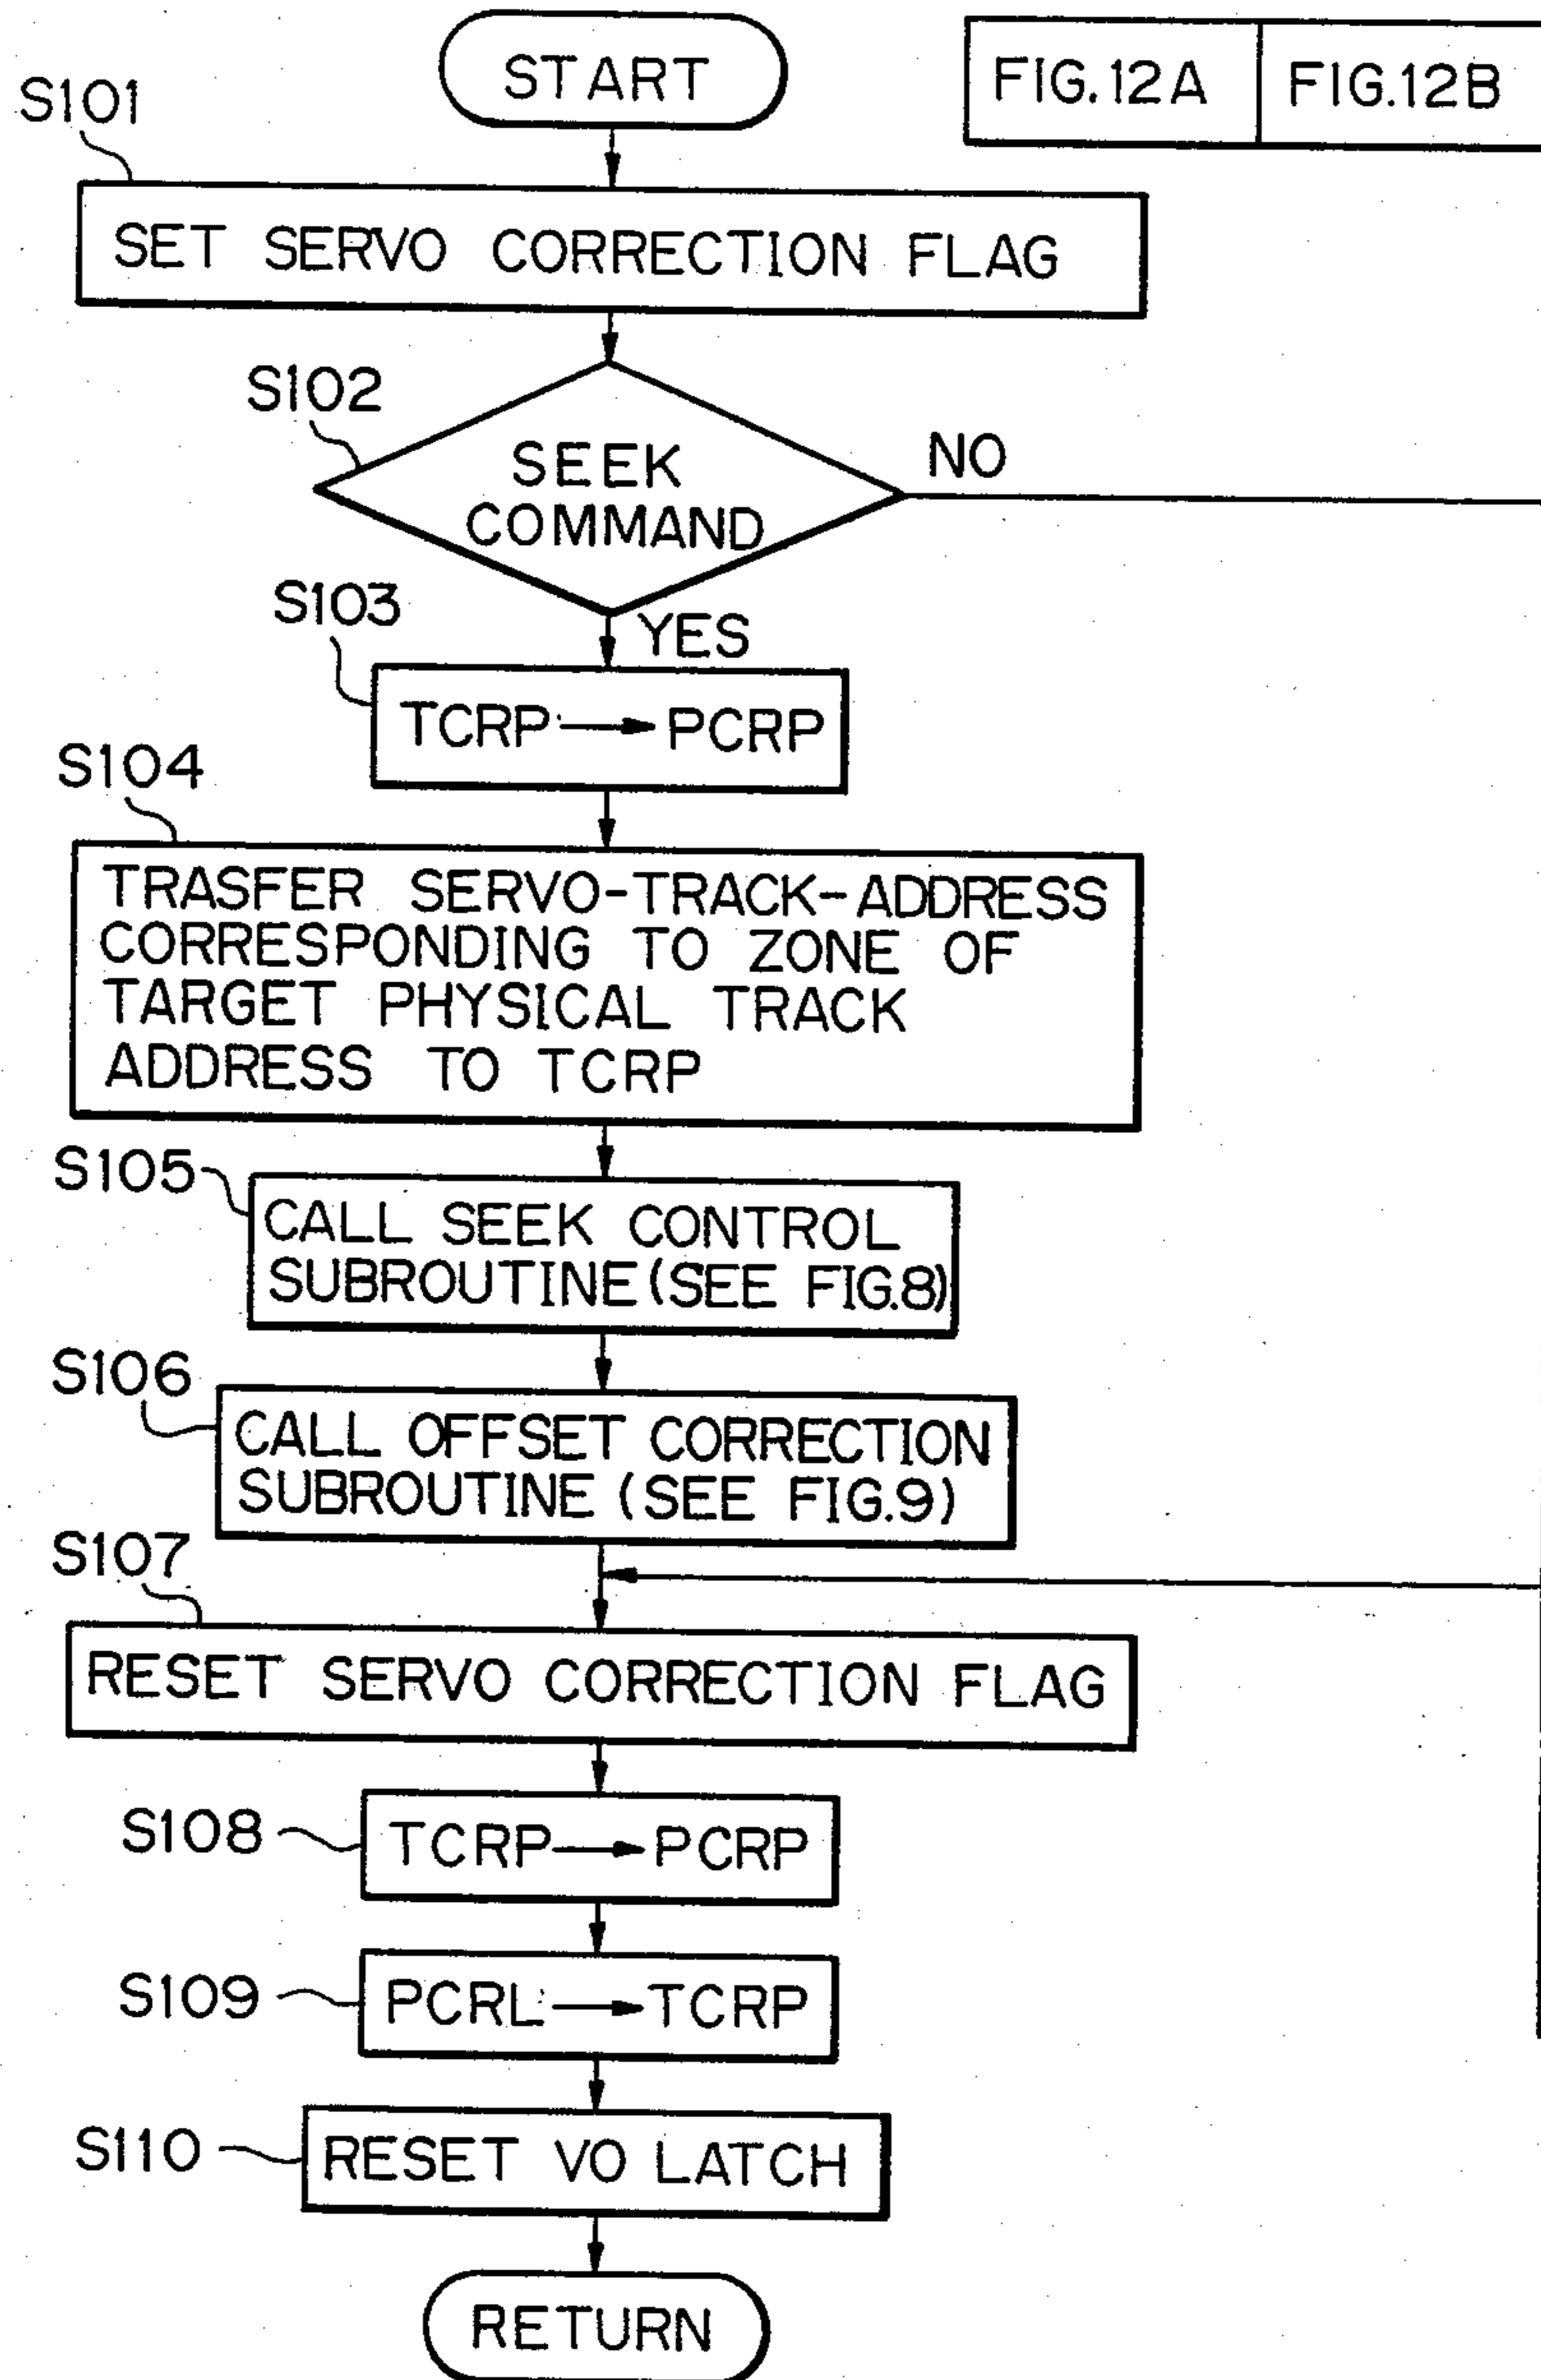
START

FIG.12A | FIG.12B

S101

SET SERVO CORRECTION FLAG

S102

SEEK COMMAND

NO

S103

YES

TCRP → PCRP

S104

TRASFER SERVO-TRACK-ADDRESS CORRESPONDING TO ZONE OF TARGET PHYSICAL TRACK ADDRESS TO TCRP

S105

CALL SEEK CONTROL SUBROUTINE (SEE FIG.8)

S106

CALL OFFSET CORRECTION SUBROUTINE (SEE FIG.9)

S107

RESET SERVO CORRECTION FLAG

S108

TCRP → PCRP

S109

PCRL → TCRP

S110

RESET VO LATCH

RETURN